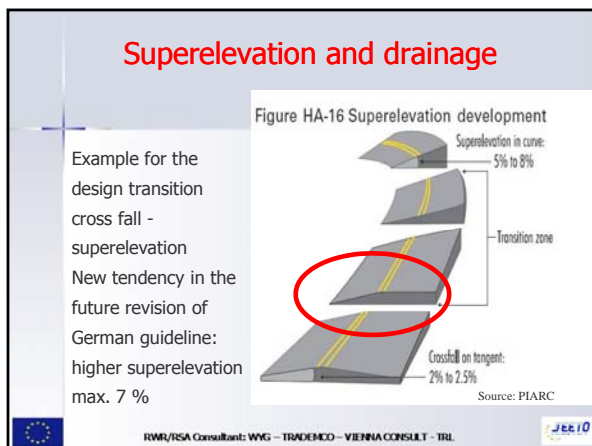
Superelevation and drainage

Example for the design transition cross fall - superelevation
New tendency in the future revision of German guideline: higher superelevation max. 7 %

Figure HA-16 Superelevation development

Superelevation in curve: 5% to 8%

Transition zone

Crossfall on tangent: 2% to 2.5%

Source: PIARC

RWR/RSA Consultant: WYG – TRADEMCO – VIENNA CONSULT - TRL

JEEIO